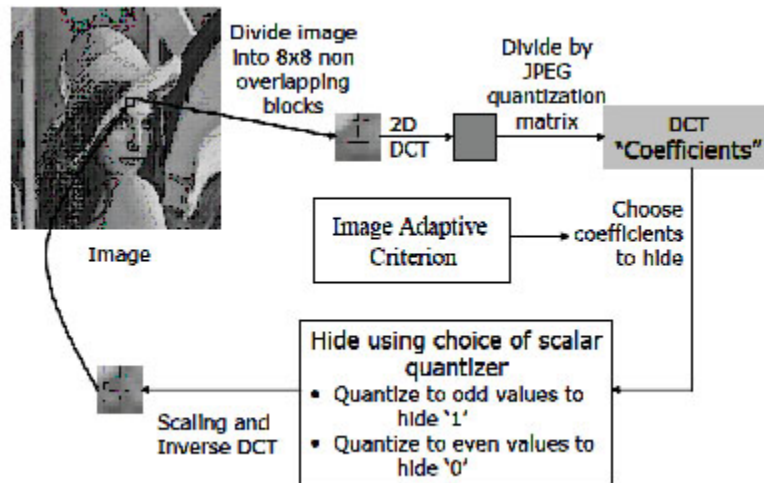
Divide image into 8x8 non overlapping blocks

Image

2D DCT

Divide by JPEG quantization matrix

DCT "Coefficients"

Image Adaptive Criterion

Choose coefficients to hide

Hide using choice of scalar quantizer
• Quantize to odd values to hide '1'
• Quantize to even values to hide '0'

Scaling and Inverse DCT